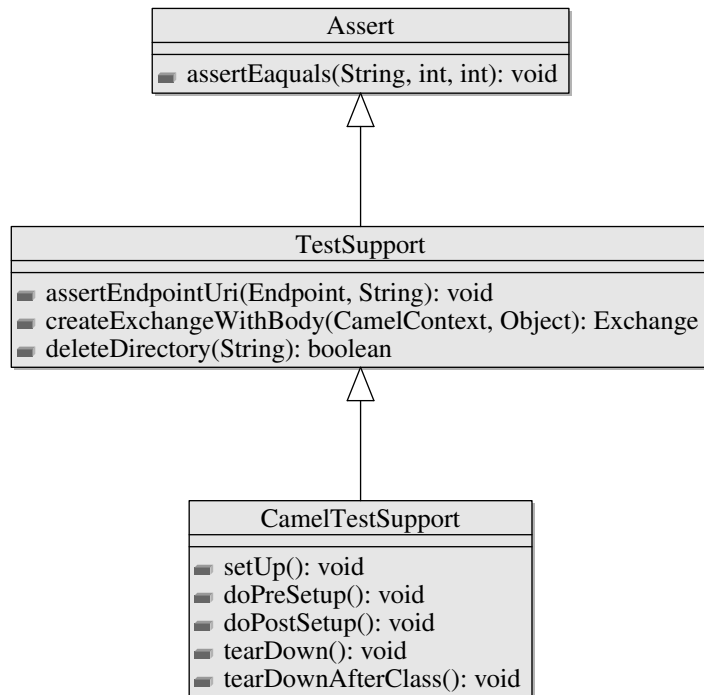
Assert

assertEaquals(String, int, int): void

TestSupport

assertEndpointUri(Endpoint, String): void
createExchangeWithBody(CamelContext, Object): Exchange
deleteDirectory(String): boolean

CamelTestSupport

setUp(): void
doPreSetup(): void
doPostSetup(): void
tearDown(): void
tearDownAfterClass(): void